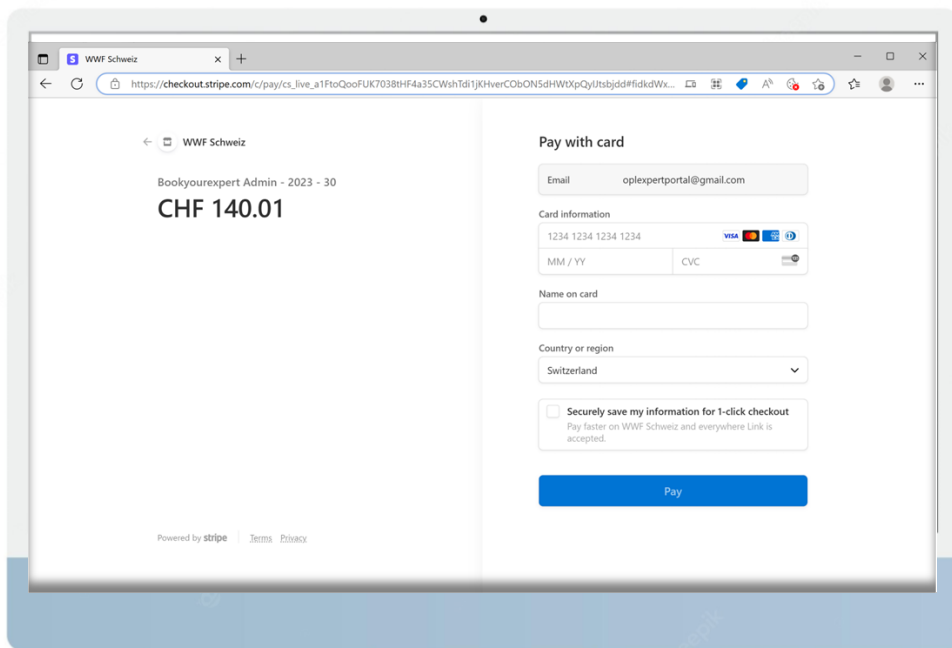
WWF Schweiz

https://checkout.stripe.com/c/pay/cs_live_a1FtoQooFUK7038tHF4a35CWshTdi1jKHverCObON5dHWtXpQylJtsbjdd#fidkdWx...

WWF Schweiz

Bookyourexpert Admin - 2023 - 30

CHF 140.01

Powered by stripe | Terms Privacy

Pay with card

Email oplexpertportal@gmail.com

Card information

1234 1234 1234 1234

MM / YY

CVC

Name on card

Country or region

Switzerland

Securely save my information for 1-click checkout

Pay faster on WWF Schweiz and everywhere Link is accepted.

Pay